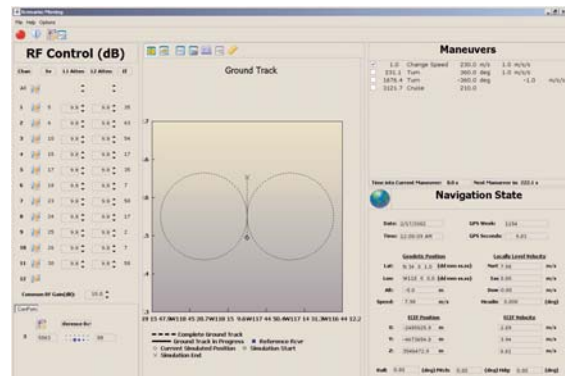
Scenario Planning

File Help Options

RF Control (dB)

Chan Sv L1 Atten L2 Atten Rf

All

1 5 0.0 0.0 35

2 9 0.0 0.0 41

3 10 0.0 0.0 50

4 15 0.0 0.0 17

5 17 0.0 0.0 35

6 18 0.0 0.0 7

7 23 0.0 0.0 50

8 24 0.0 0.0 17

9 25 0.0 0.0 2

10 26 0.0 0.0 7

11 30 0.0 0.0 50

12

Common RF Gain(dB) 55.0

Ground Track

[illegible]

----- Complete Ground Track
—— Ground Track in Progress ■ Reference Rcvr
○ Current Simulated Position ◆ Simulation Start
◇ Simulation End

Maneuvers

1.0 Change Speed 230.0 m/s 1.0 m/s/s
231.1 Turn 360.0 deg 1.0 m/s/s
1676.4 Turn -360.0 deg -1.0 m/s/s
3121.7 Cruise 210.0

Time into Current Maneuver: 0.0 s Next Maneuver in: 222.1 s

Navigation State

Date: 2/17/2002 GPS Week: 1154
Time: 12:00:09 AM GPS Seconds: 9.01

Geodetic Position
Lat: N 34 0 1.3 (dd mm ss.ss)
Lon: W113 0 0.0 (dd mm ss.ss)
Alt: -0.0 m
Speed: 7.98 m/s

Locally Level Velocity
North: 7.98 m/s
East: 0.00 m/s
Down: 0.00 m/s
Heading: 0.000 (deg)

ECEF Position
X: -2485925.9 m
Y: -4673454.3 m
Z: 3546473.4 m

ECEF Velocity
2.89 m/s
5.44 m/s
6.61 m/s

Roll 0.00 (deg) Pitch 0.00 (deg) Hdg 0.00 (deg)